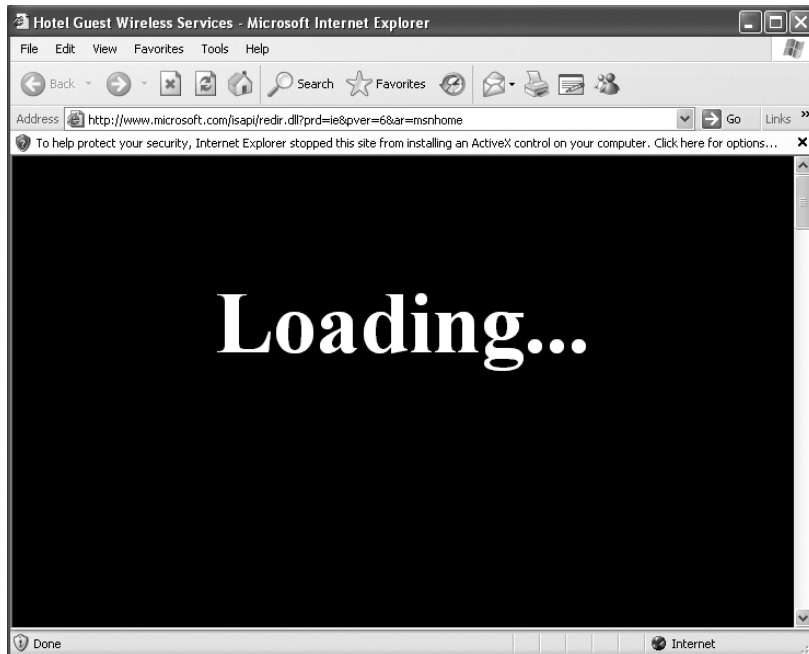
Hotel Guest Wireless Services - Microsoft Internet Explorer

File Edit View Favorites Tools Help

Back Search Favorites

Address http://www.microsoft.com/isapi/redir.dll?prd=ie&pver=6&ar=msnhome Go Links »

To help protect your security, Internet Explorer stopped this site from installing an ActiveX control on your computer. Click here for options...

Loading...

Done Internet